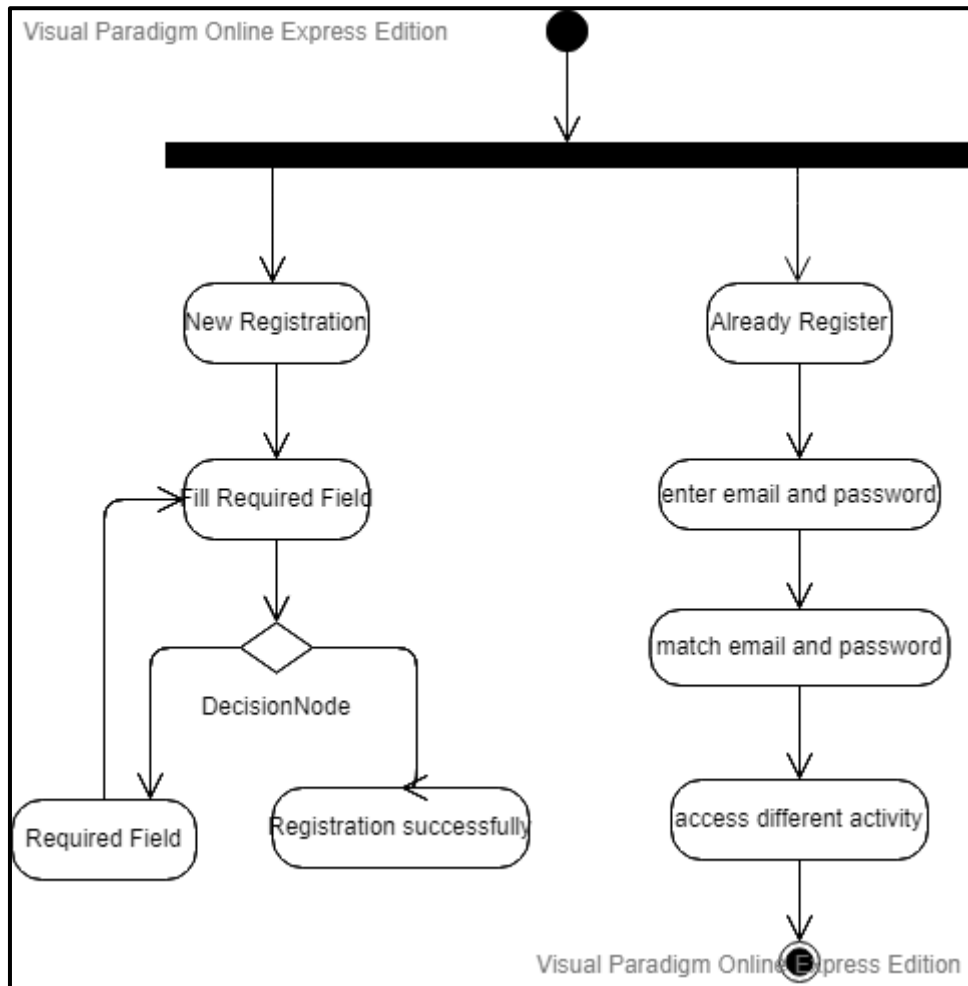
Visual Paradigm Online Express Edition

New Registration

Already Register

Fill Required Field

enter email and password

match email and password

DecisionNode

Required Field

Registration successfully

access different activity

Visual Paradigm Online Express Edition